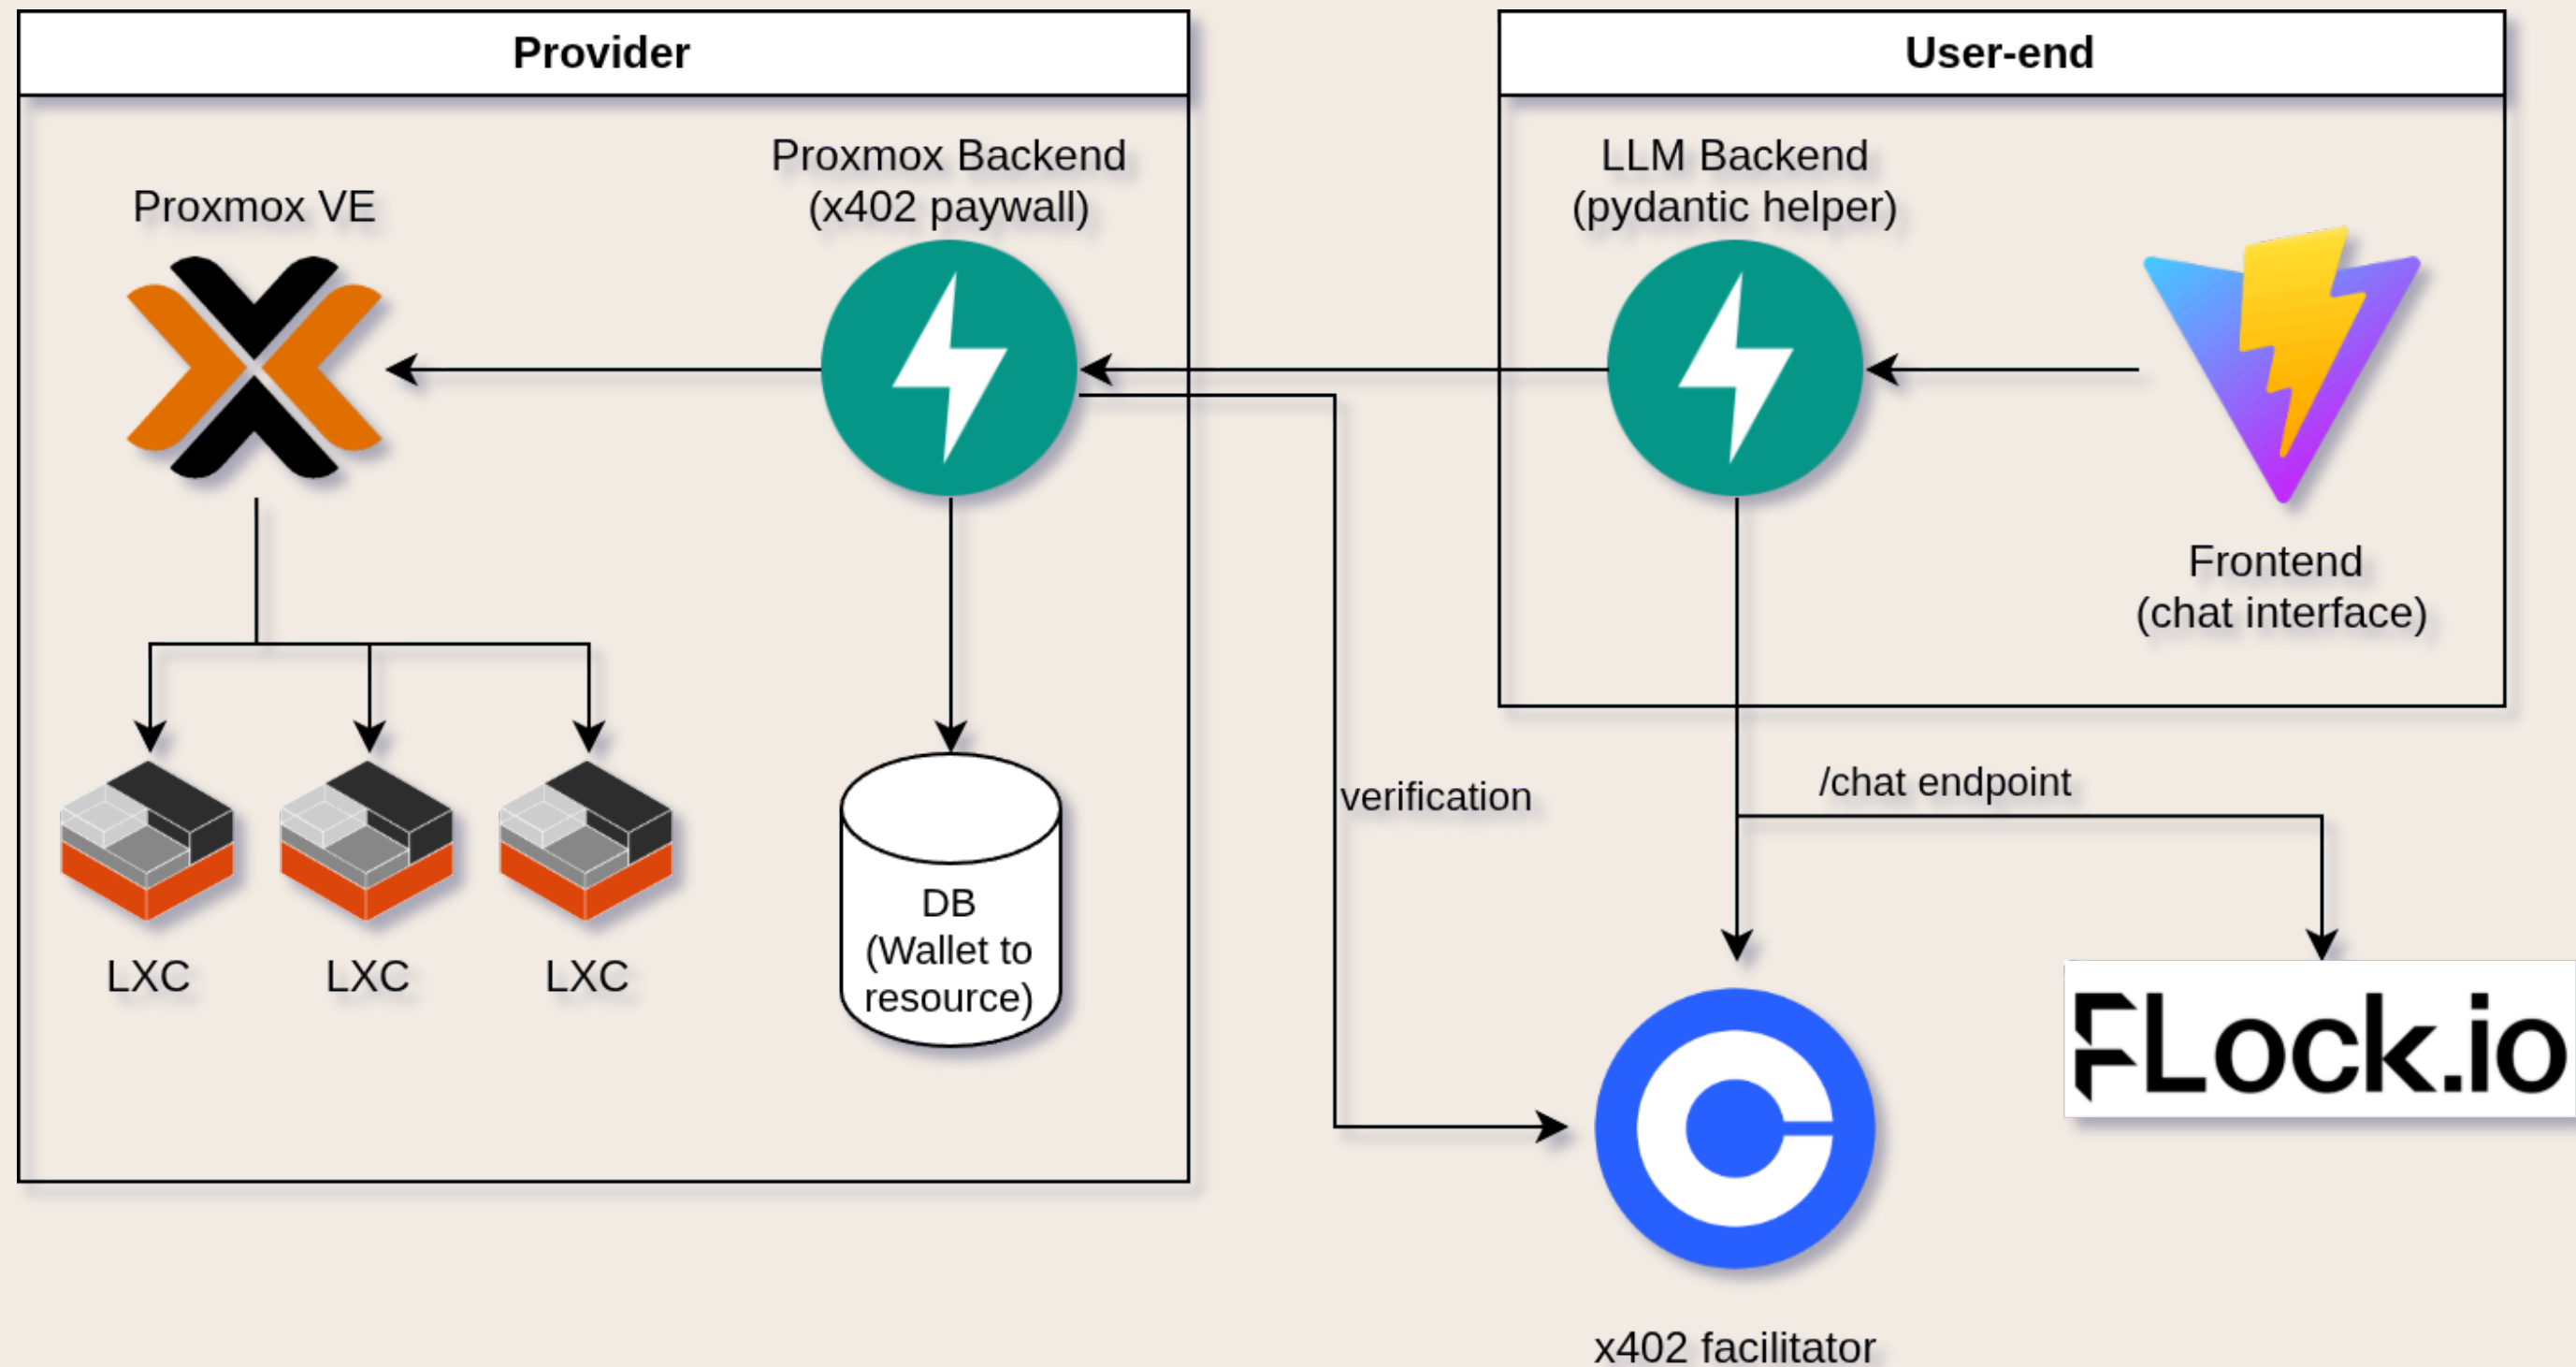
Provider

Proxmox VE

Proxmox Backend
(x402 paywall)

LXC

LXC

LXC

DB
(Wallet to resource)

User-end

LLM Backend
(pydantic helper)

Frontend
(chat interface)

verification

/chat endpoint

x402 facilitator

FLock.io